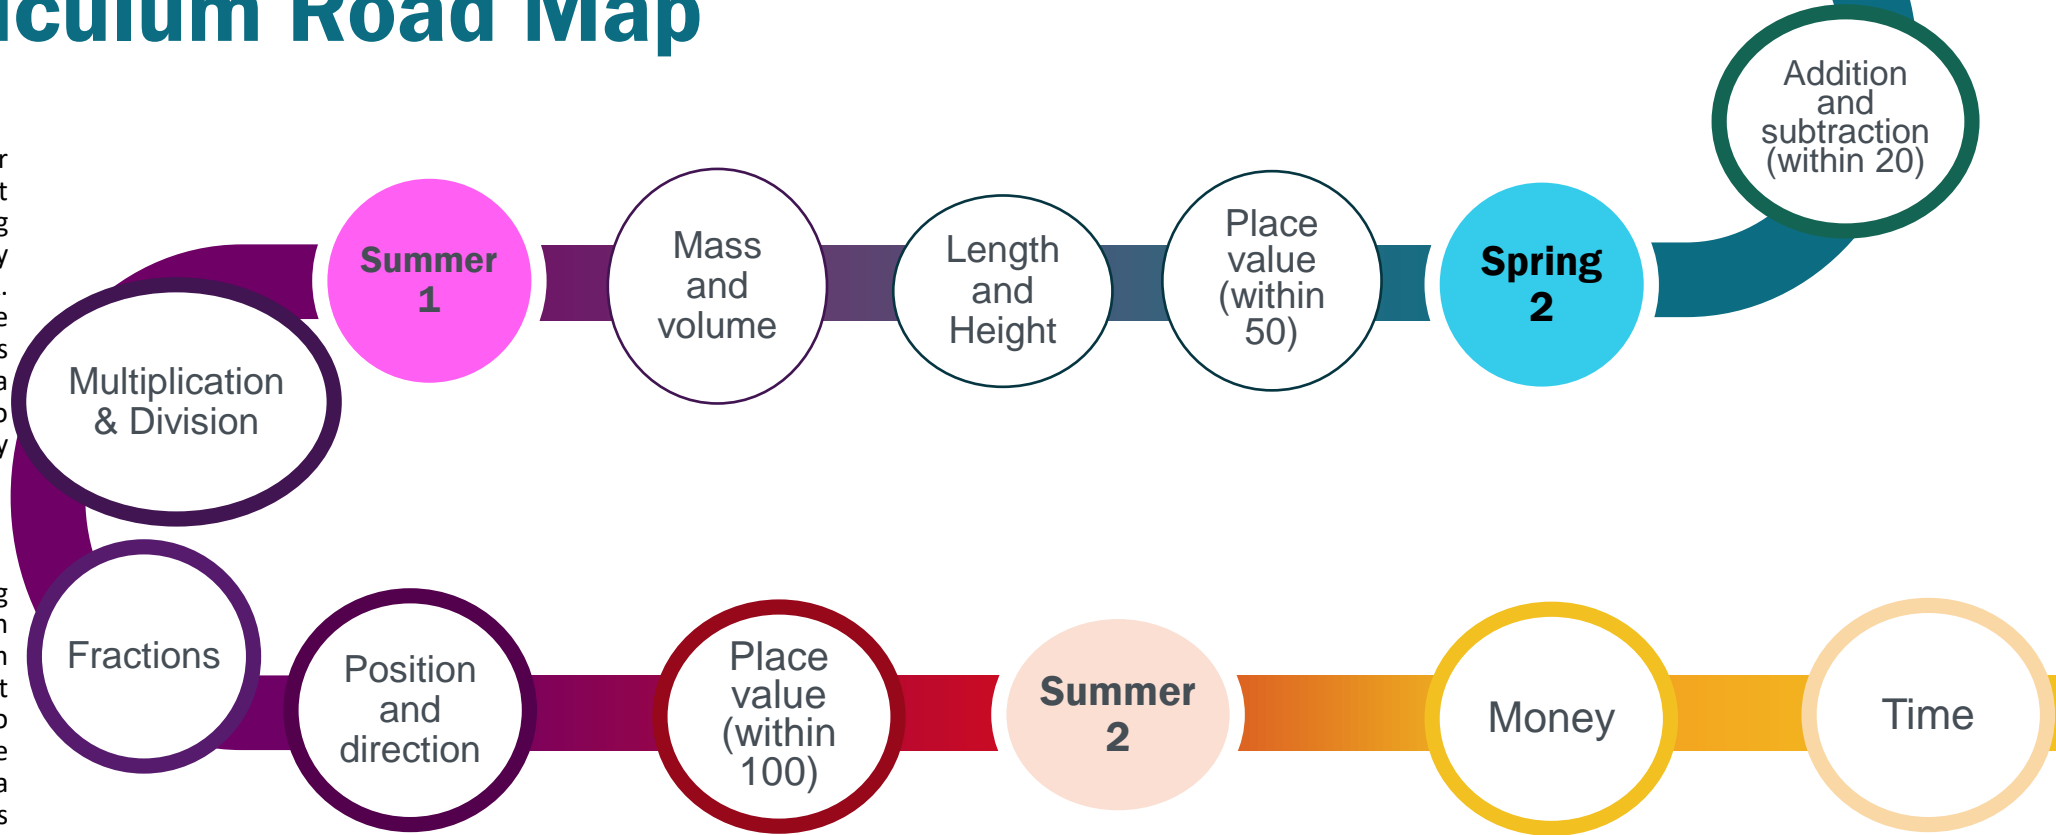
iculum Road Map

Addition and subtraction (within 20)

Spring 2

Place value (within 50)

Length and Height

Mass and volume

Summer 1

Multiplication & Division

Fractions

Position and direction

Place value (within 100)

Summer 2

Money

Time